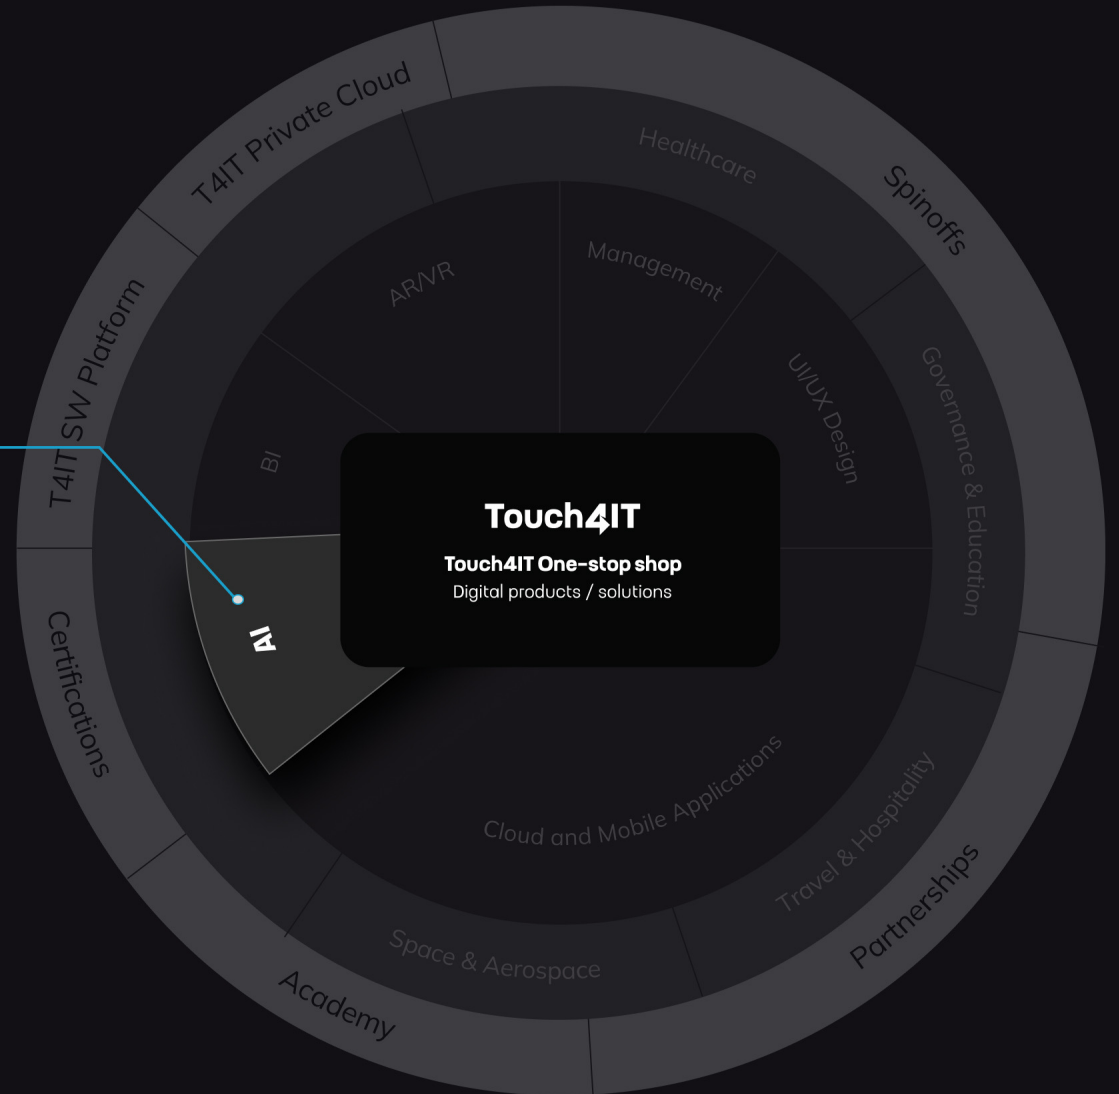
T4IT Private Cloud

Spinoffs

Healthcare

Management

AR/VR

UI/UX Design

Governance & Education

T4IT SW Platform

BI

Touch4IT

Touch4IT One-stop shop
Digital products / solutions

AI

Certifications

Cloud and Mobile Applications

Travel & Hospitality

Partnerships

Space & Aerospace

Academy